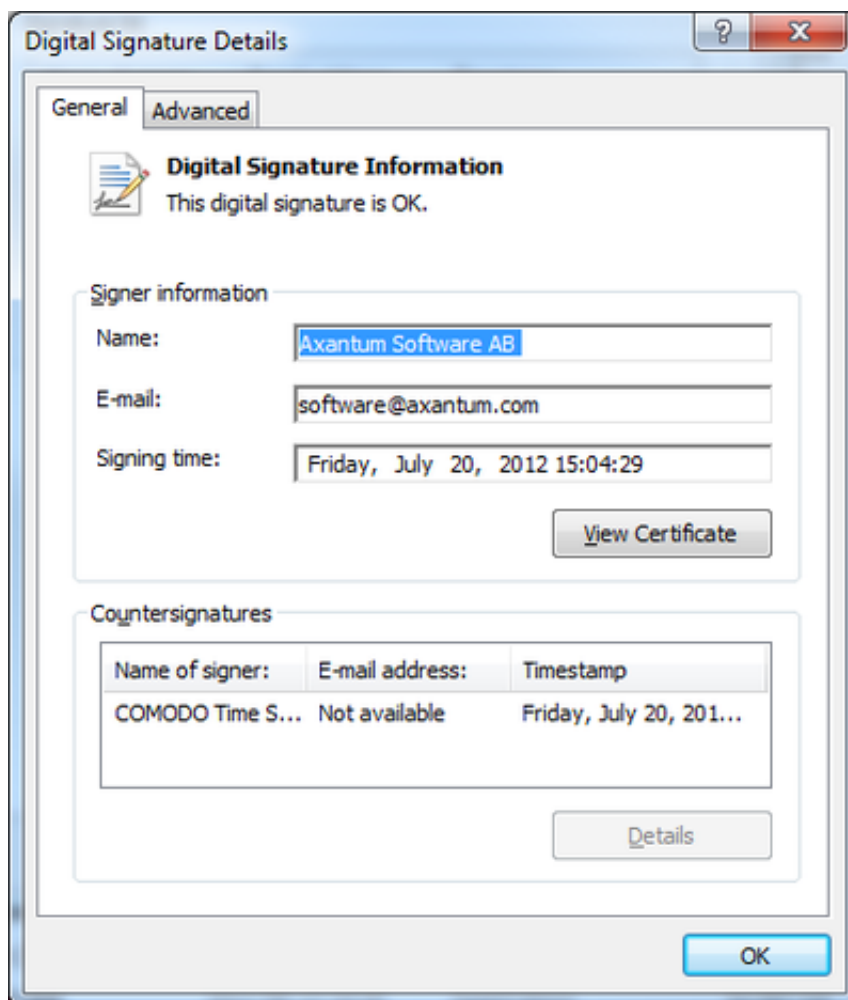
Digital Signature Details

?

X

General

Advanced

Digital Signature Information

This digital signature is OK.

Signer information

Name:

Axantum Software AB

E-mail:

software@axantum.com

Signing time:

Friday, July 20, 2012 15:04:29

View Certificate

Countersignatures

| Name of signer: | E-mail address: | Timestamp |
|---|---|---|
| COMODO Time S... | Not available | Friday, July 20, 201... |

Details

OK